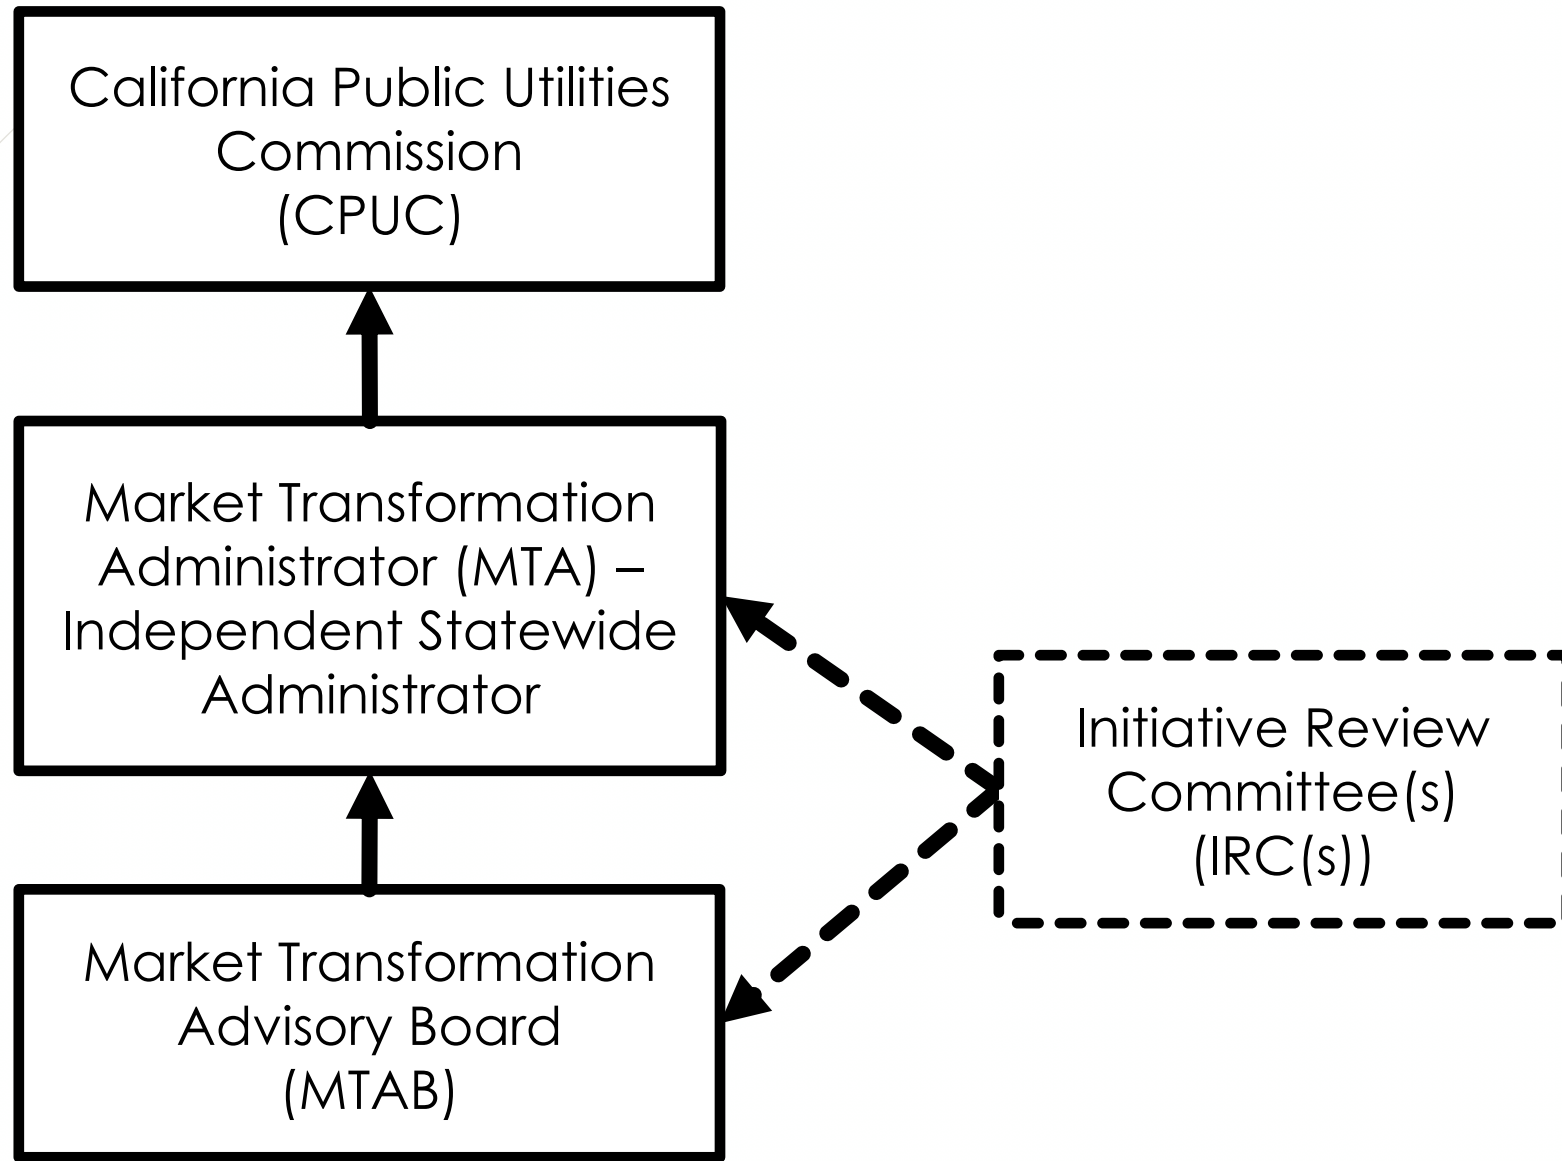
California Public Utilities Commission (CPUC)

Market Transformation Administrator (MTA) – Independent Statewide Administrator

Initiative Review Committee(s) (IRC(s))

Market Transformation Advisory Board (MTAB)